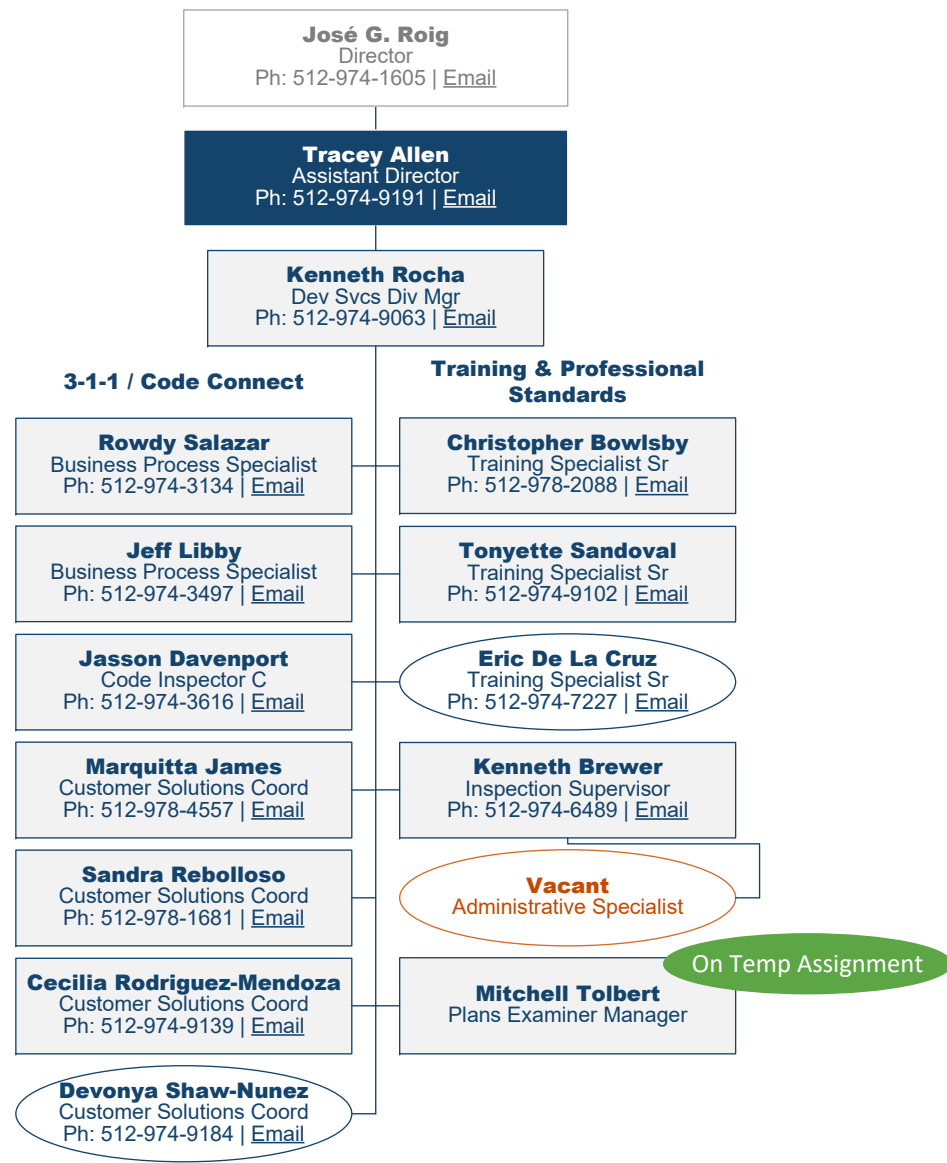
José G. Roig
Director
Ph: 512-974-1605 | Email

Tracey Allen
Assistant Director
Ph: 512-974-9191 | Email

Kenneth Rocha
Dev Svcs Div Mgr
Ph: 512-974-9063 | Email

3-1-1 / Code Connect

Rowdy Salazar
Business Process Specialist
Ph: 512-974-3134 | Email

Jeff Libby
Business Process Specialist
Ph: 512-974-3497 | Email

Jasson Davenport
Code Inspector C
Ph: 512-974-3616 | Email

Marquitta James
Customer Solutions Coord
Ph: 512-978-4557 | Email

Sandra Rebolloso
Customer Solutions Coord
Ph: 512-978-1681 | Email

Cecilia Rodriguez-Mendoza
Customer Solutions Coord
Ph: 512-974-9139 | Email

Devonya Shaw-Nunez
Customer Solutions Coord
Ph: 512-974-9184 | Email

Training & Professional Standards

Christopher Bowlsby
Training Specialist Sr
Ph: 512-978-2088 | Email

Tonyette Sandoval
Training Specialist Sr
Ph: 512-974-9102 | Email

Eric De La Cruz
Training Specialist Sr
Ph: 512-974-7227 | Email

Kenneth Brewer
Inspection Supervisor
Ph: 512-974-6489 | Email

Vacant
Administrative Specialist

On Temp Assignment

Mitchell Tolbert
Plans Examiner Manager